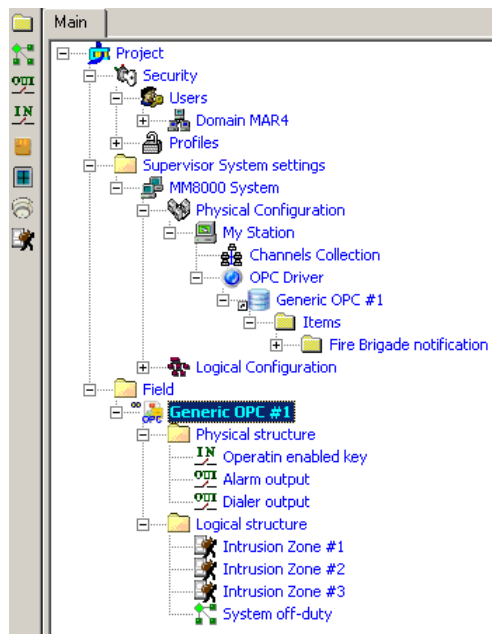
Main

Project
Security
Users
Domain MAR4
Profiles
Supervisor System settings
MM8000 System
Physical Configuration
My Station
Channels Collection
OPC Driver
Generic OPC #1
Items
Fire Brigade notification
Logical Configuration
Field
Generic OPC #1
Physical structure
Operatin enabled key
Alarm output
Dialer output
Logical structure
Intrusion Zone #1
Intrusion Zone #2
Intrusion Zone #3
System off-duty